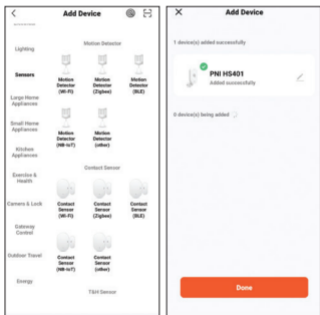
Add Device

Lighting

Sensors

Large Home Appliances

Small Home Appliances

Kitchen Appliances

Exercise & Health

Camera & Lock

Gateway Control

Outdoor Travel

Energy

Motion Detector

Motion Detector (Wi-Fi)

Motion Detector (Zigbee)

Motion Detector (BLE)

Motion Detector (NB-IoT)

Motion Detector (other)

Contact Sensor

Contact Sensor (Wi-Fi)

Contact Sensor (Zigbee)

Contact Sensor (BLE)

Contact Sensor (NB-IoT)

Contact Sensor (other)

T&H Sensor

Add Device

1 device(s) added successfully

PNI HS401

Added successfully

0 device(s) being added

Done